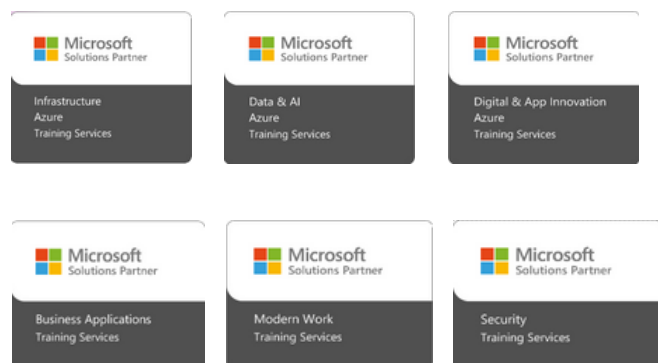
Microsoft
Solutions Partner

Infrastructure
Azure
Training Services

Microsoft
Solutions Partner

Data & AI
Azure
Training Services

Microsoft
Solutions Partner

Digital & App Innovation
Azure
Training Services

Microsoft
Solutions Partner

Business Applications
Training Services

Microsoft
Solutions Partner

Modern Work
Training Services

Microsoft
Solutions Partner

Security
Training Services